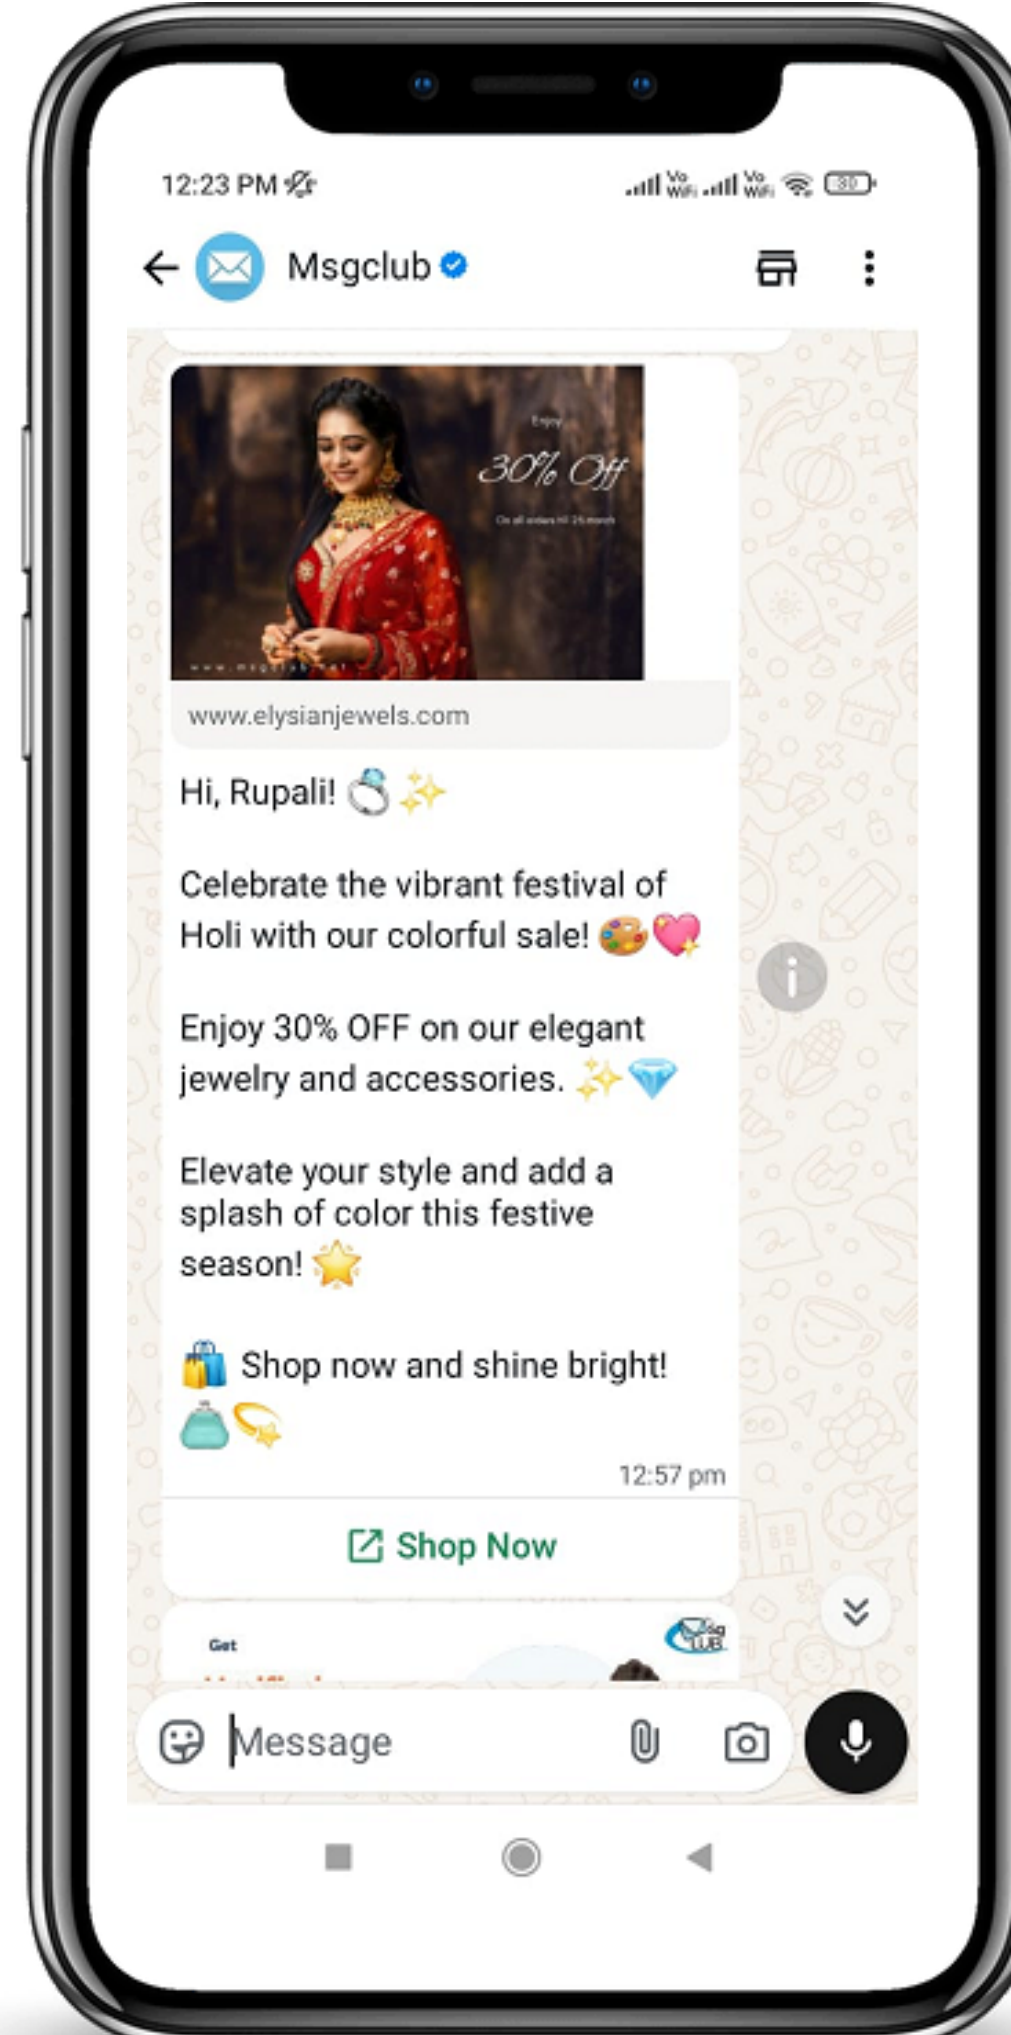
12:23 PM

30

Msgclub

Enjoy
30% Off
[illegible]

www.elysianjewels.com

Hi, Rupali! 💍✨

Celebrate the vibrant festival of Holi with our colorful sale! 🎨💖

Enjoy 30% OFF on our elegant jewelry and accessories. ✨💎

Elevate your style and add a splash of color this festive season! 🌟

🛍️ Shop now and shine bright! 👛💫

12:57 pm

Shop Now

Get

Message